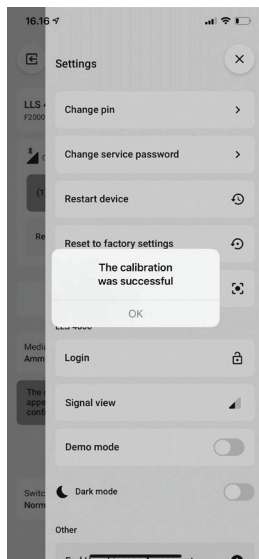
16.16

Settings

LLS
F2000

Change pin

Change service password

Restart device

Re

Reset to factory settings

The calibration was successful

OK

LLS 4000

Media
Amm

Login

The
app
conf

Signal view

Demo mode

Switc
Norm

Dark mode

Other